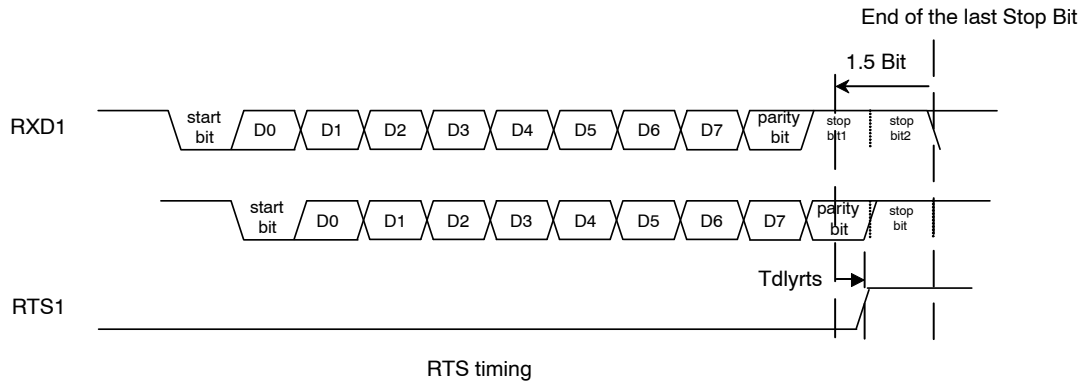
End of the last Stop Bit

1.5 Bit

RXD1

start bit

D0

D1

D2

D3

D4

D5

D6

D7

parity bit

stop bit1

stop bit2

start bit

D0

D1

D2

D3

D4

D5

D6

D7

parity bit

stop bit

Tdlyrts

RTS1

RTS timing